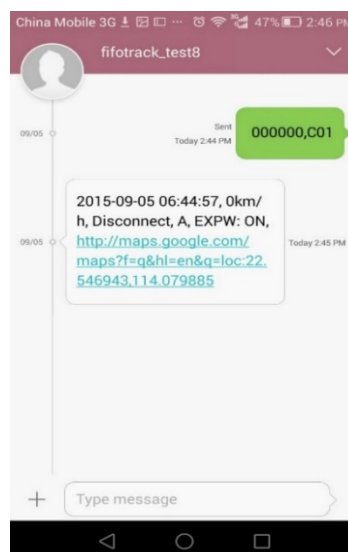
China Mobile 3G 47% 2:46 PM
fifotrack_test8

09/05
Sent
Today 2:44 PM
000000,C01

09/05
2015-09-05 06:44:57, 0km/h, Disconnect, A, EXPW: ON, http://maps.google.com/maps?f=q&hl=en&q=loc:22.546943,114.079885
Today 2:45 PM

+
Type message